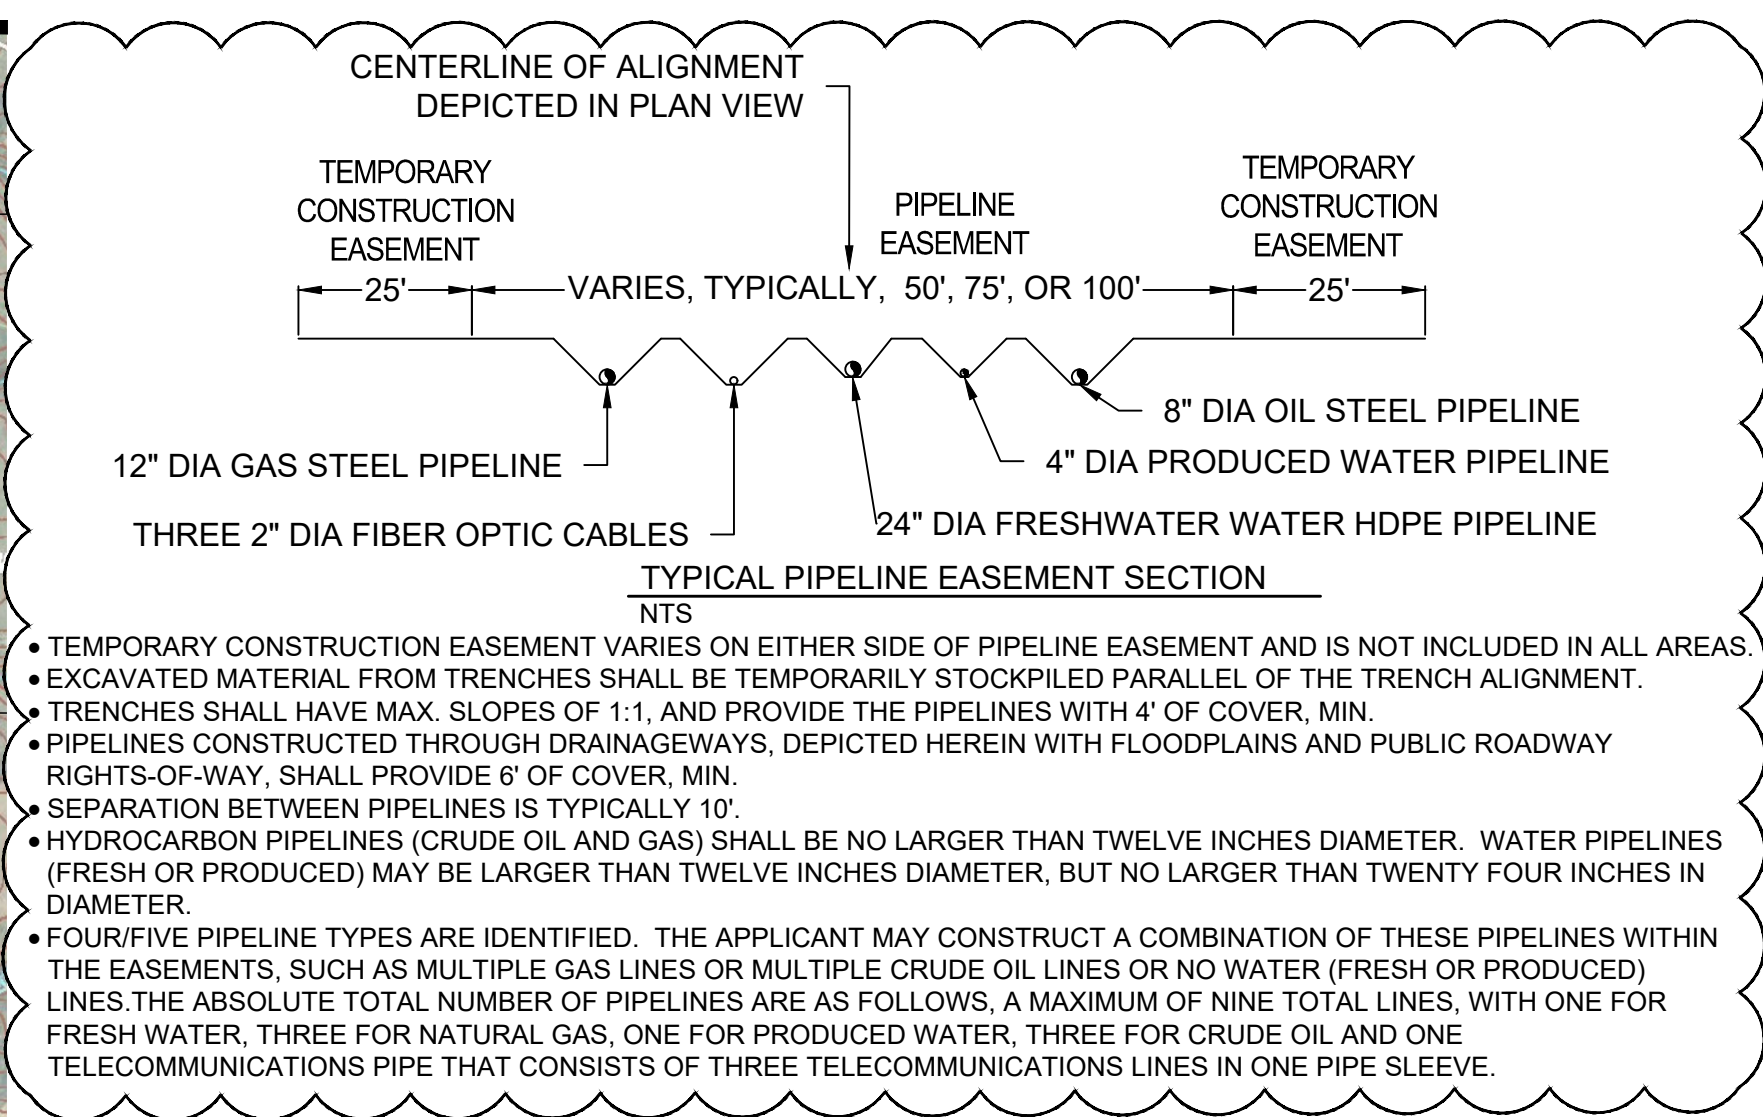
CENTERLINE OF ALIGNMENT
DEPICTED IN PLAN VIEW

TEMPORARY
CONSTRUCTION
EASEMENT

PIPELINE
EASEMENT

TEMPORARY
CONSTRUCTION
EASEMENT

25'

VARIES, TYPICALLY, 50', 75', OR 100'

25'

8" DIA OIL STEEL PIPELINE

12" DIA GAS STEEL PIPELINE

4" DIA PRODUCED WATER PIPELINE

THREE 2" DIA FIBER OPTIC CABLES

24" DIA FRESHWATER WATER HDPE PIPELINE

TYPICAL PIPELINE EASEMENT SECTION
NTS

• TEMPORARY CONSTRUCTION EASEMENT VARIES ON EITHER SIDE OF PIPELINE EASEMENT AND IS NOT INCLUDED IN ALL AREAS.
• EXCAVATED MATERIAL FROM TRENCHES SHALL BE TEMPORARILY STOCKPILED PARALLEL OF THE TRENCH ALIGNMENT.
• TRENCHES SHALL HAVE MAX. SLOPES OF 1:1, AND PROVIDE THE PIPELINES WITH 4' OF COVER, MIN.
• PIPELINES CONSTRUCTED THROUGH DRAINAGEWAYS, DEPICTED HEREIN WITH FLOODPLAINS AND PUBLIC ROADWAY RIGHTS-OF-WAY, SHALL PROVIDE 6' OF COVER, MIN.
• SEPARATION BETWEEN PIPELINES IS TYPICALLY 10'.
• HYDROCARBON PIPELINES (CRUDE OIL AND GAS) SHALL BE NO LARGER THAN TWELVE INCHES DIAMETER. WATER PIPELINES (FRESH OR PRODUCED) MAY BE LARGER THAN TWELVE INCHES DIAMETER, BUT NO LARGER THAN TWENTY FOUR INCHES IN DIAMETER.
• FOUR/FIVE PIPELINE TYPES ARE IDENTIFIED. THE APPLICANT MAY CONSTRUCT A COMBINATION OF THESE PIPELINES WITHIN THE EASEMENTS, SUCH AS MULTIPLE GAS LINES OR MULTIPLE CRUDE OIL LINES OR NO WATER (FRESH OR PRODUCED) LINES.THE ABSOLUTE TOTAL NUMBER OF PIPELINES ARE AS FOLLOWS, A MAXIMUM OF NINE TOTAL LINES, WITH ONE FOR FRESH WATER, THREE FOR NATURAL GAS, ONE FOR PRODUCED WATER, THREE FOR CRUDE OIL AND ONE TELECOMMUNICATIONS PIPE THAT CONSISTS OF THREE TELECOMMUNICATIONS LINES IN ONE PIPE SLEEVE.